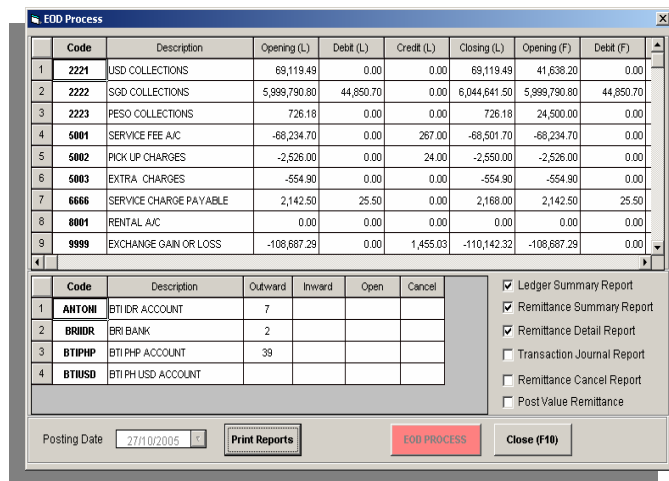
EOD Process

| | Code | Description | Opening (L) | Debit (L) | Credit (L) | Closing (L) | Opening (F) | Debit (F) |
|---|---|---|---|---|---|---|---|---|
| 1 | 2221 | USD COLLECTIONS | 69,119.49 | 0.00 | 0.00 | 69,119.49 | 41,638.20 | 0.00 |
| 2 | 2222 | SGD COLLECTIONS | 5,999,790.80 | 44,850.70 | 0.00 | 6,044,641.50 | 5,999,790.80 | 44,850.70 |
| 3 | 2223 | PESO COLLECTIONS | 726.18 | 0.00 | 0.00 | 726.18 | 24,500.00 | 0.00 |
| 4 | 5001 | SERVICE FEE A/C | -68,234.70 | 0.00 | 267.00 | -68,501.70 | -68,234.70 | 0.00 |
| 5 | 5002 | PICK UP CHARGES | -2,526.00 | 0.00 | 24.00 | -2,550.00 | -2,526.00 | 0.00 |
| 6 | 5003 | EXTRA CHARGES | -554.90 | 0.00 | 0.00 | -554.90 | -554.90 | 0.00 |
| 7 | 6666 | SERVICE CHARGE PAYABLE | 2,142.50 | 25.50 | 0.00 | 2,168.00 | 2,142.50 | 25.50 |
| 8 | 8001 | RENTAL A/C | 0.00 | 0.00 | 0.00 | 0.00 | 0.00 | 0.00 |
| 9 | 9999 | EXCHANGE GAIN OR LOSS | -108,687.29 | 0.00 | 1,455.03 | -110,142.32 | -108,687.29 | 0.00 |

| | Code | Description | Outward | Inward | Open | Cancel |
|---|---|---|---|---|---|---|
| 1 | ANTONI | BTI IDR ACCOUNT | 7 | | | |
| 2 | BRIIDR | BRI BANK | 2 | | | |
| 3 | BTIPHP | BTI PHP ACCOUNT | 39 | | | |
| 4 | BTIUSD | BTI PH USD ACCOUNT | | | | |

Ledger Summary Report
Remittance Summary Report
Remittance Detail Report
Transaction Journal Report
Remittance Cancel Report
Post Value Remittance

Posting Date 27/10/2005 Print Reports EOD PROCESS Close (F10)